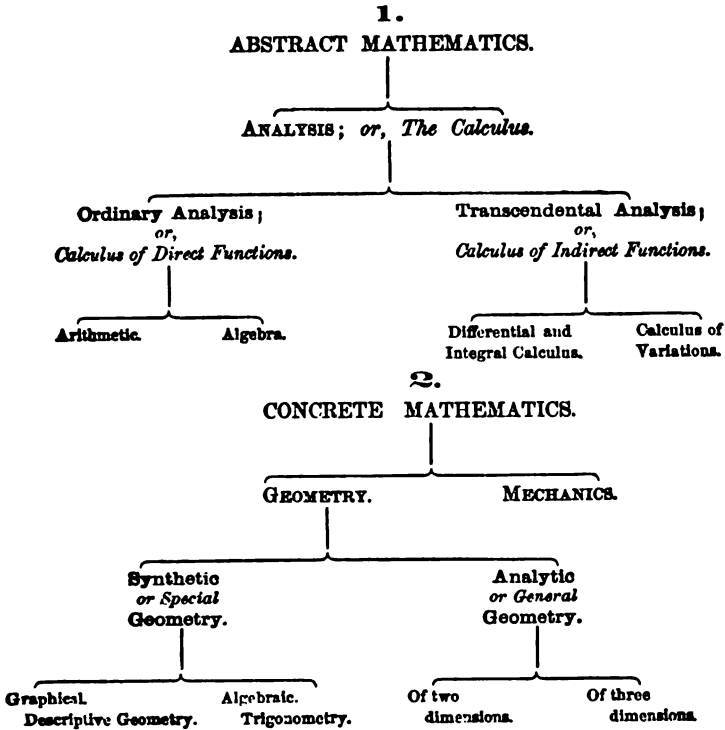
1.

ABSTRACT MATHEMATICS.

ANALYSIS; or, The Calculus.

Ordinary Analysis; or, Calculus of Direct Functions.

Transcendental Analysis; or, Calculus of Indirect Functions.

Arithmetic.

Algebra.

Differential and Integral Calculus.

Calculus of Variations.

2.

CONCRETE MATHEMATICS.

GEOMETRY.

MECHANICS.

Synthetic or Special Geometry.

Analytic or General Geometry.

Graphical. Descriptive Geometry.

Algebraic. Trigonometry.

Of two dimensions.

Of three dimensions.